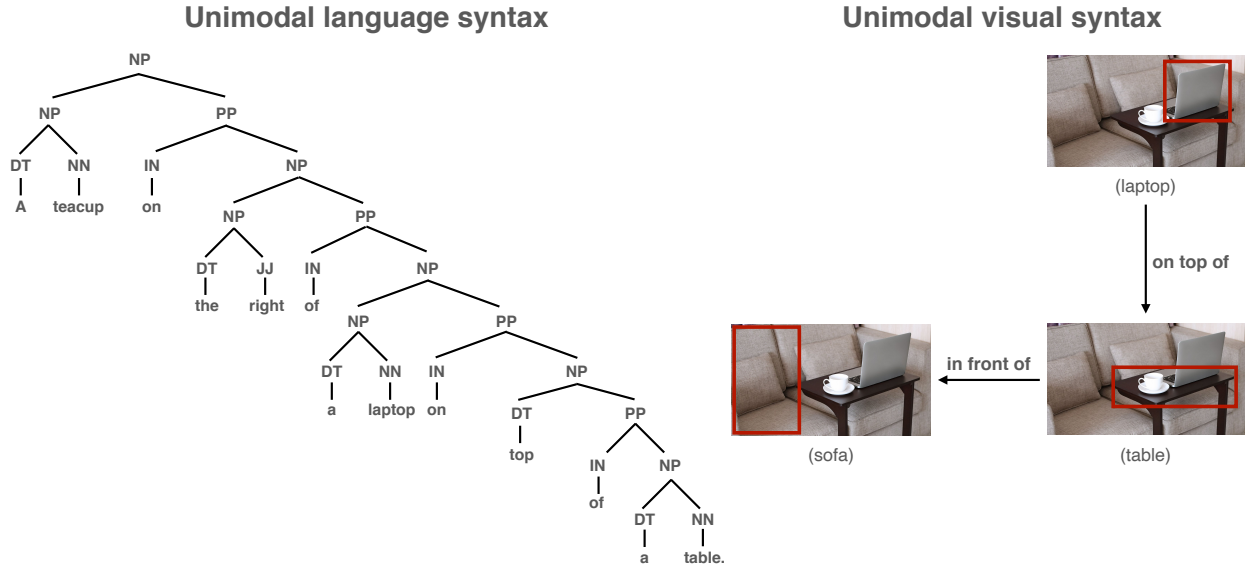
Unimodal language syntax

NP
NP PP
DT NN IN NP
A teacup on
NP PP
DT JJ IN NP
the right of
NP PP
DT NN IN NP
a laptop on
DT PP
top
IN NP
of
DT NN
a table.

Unimodal visual syntax

(laptop)
on top of
(table)
in front of
(sofa)